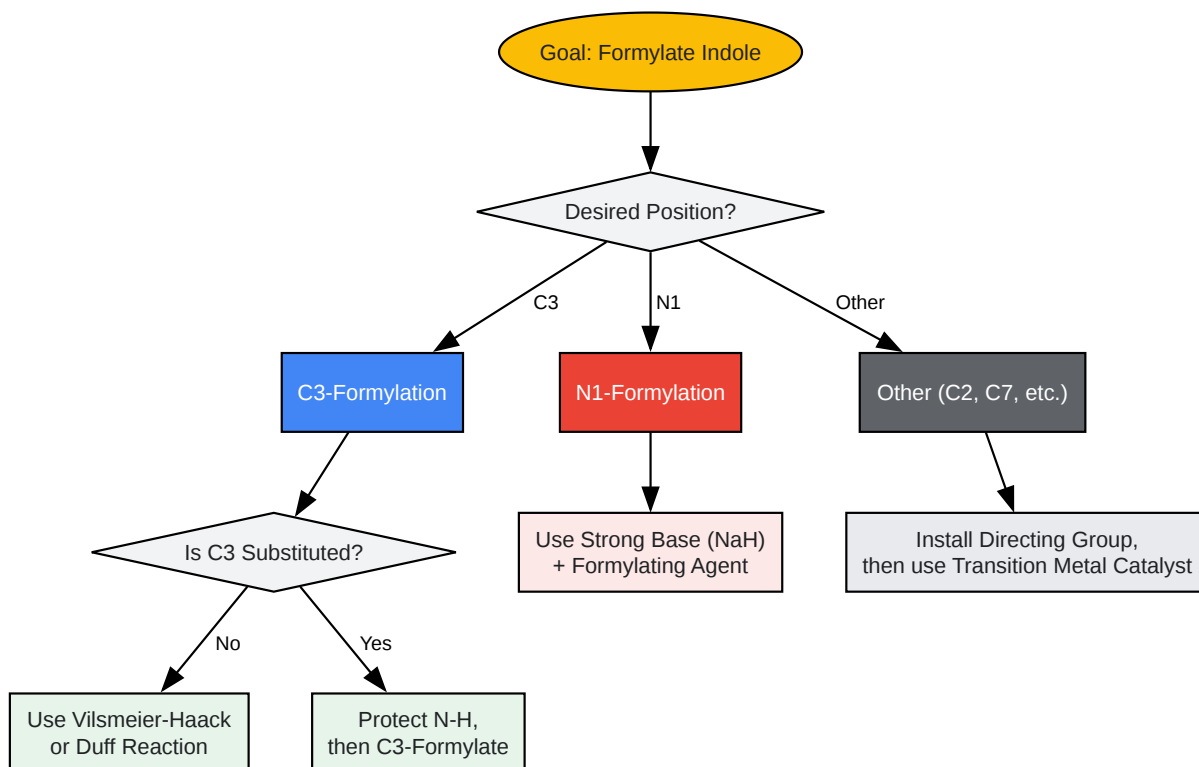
Goal: Formylate Indole

Desired Position?

C3

N1

Other

C3-Formylation

N1-Formylation

Other (C2, C7, etc.)

Is C3 Substituted?

Use Strong Base (NaH) + Formylating Agent

Install Directing Group, then use Transition Metal Catalyst

No

Yes

Use Vilsmeier-Haack or Duff Reaction

Protect N-H, then C3-Formylate